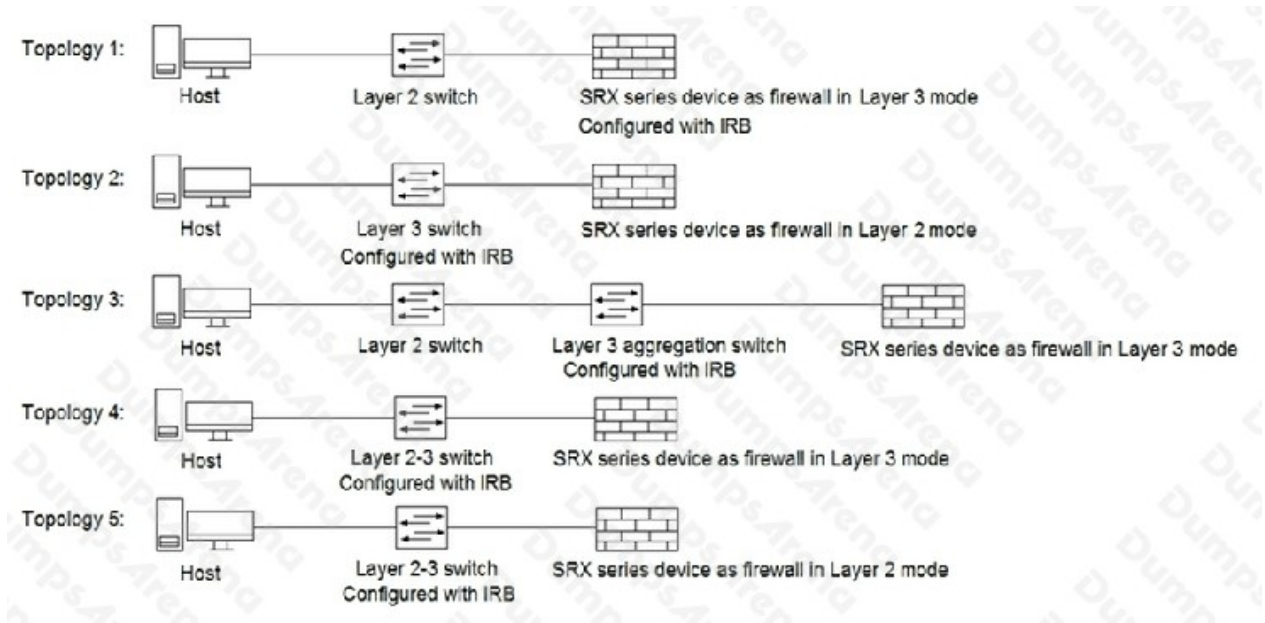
Topology 1:
Host
Layer 2 switch
SRX series device as firewall in Layer 3 mode
Configured with IRB

Topology 2:
Host
Layer 3 switch
Configured with IRB
SRX series device as firewall in Layer 2 mode

Topology 3:
Host
Layer 2 switch
Layer 3 aggregation switch
Configured with IRB
SRX series device as firewall in Layer 3 mode

Topology 4:
Host
Layer 2-3 switch
Configured with IRB
SRX series device as firewall in Layer 3 mode

Topology 5:
Host
Layer 2-3 switch
Configured with IRB
SRX series device as firewall in Layer 2 mode

DumpsArena